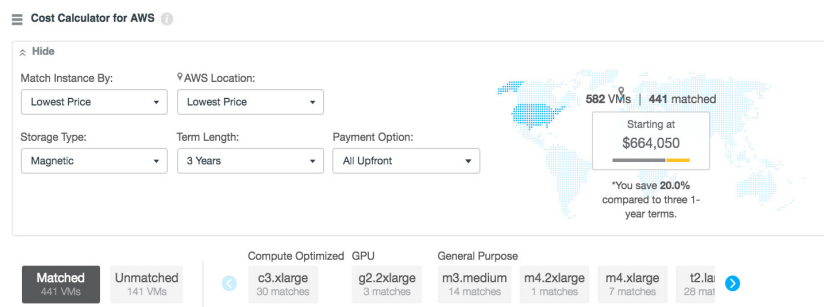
Cost Calculator for AWS

Hide

Match Instance By:
Lowest Price

AWS Location:
Lowest Price

Storage Type:
Magnetic

Term Length:
3 Years

Payment Option:
All Upfront

582 VMs | 441 matched

Starting at
$664,050

*You save 20.0% compared to three 1-year terms.

Matched
441 VMs

Unmatched
141 VMs

Compute Optimized
c3.xlarge
30 matches

GPU
g2.2xlarge
3 matches

General Purpose
m3.medium
14 matches

m4.2xlarge
1 matches

m4.xlarge
7 matches

t2.la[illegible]
28 mat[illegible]